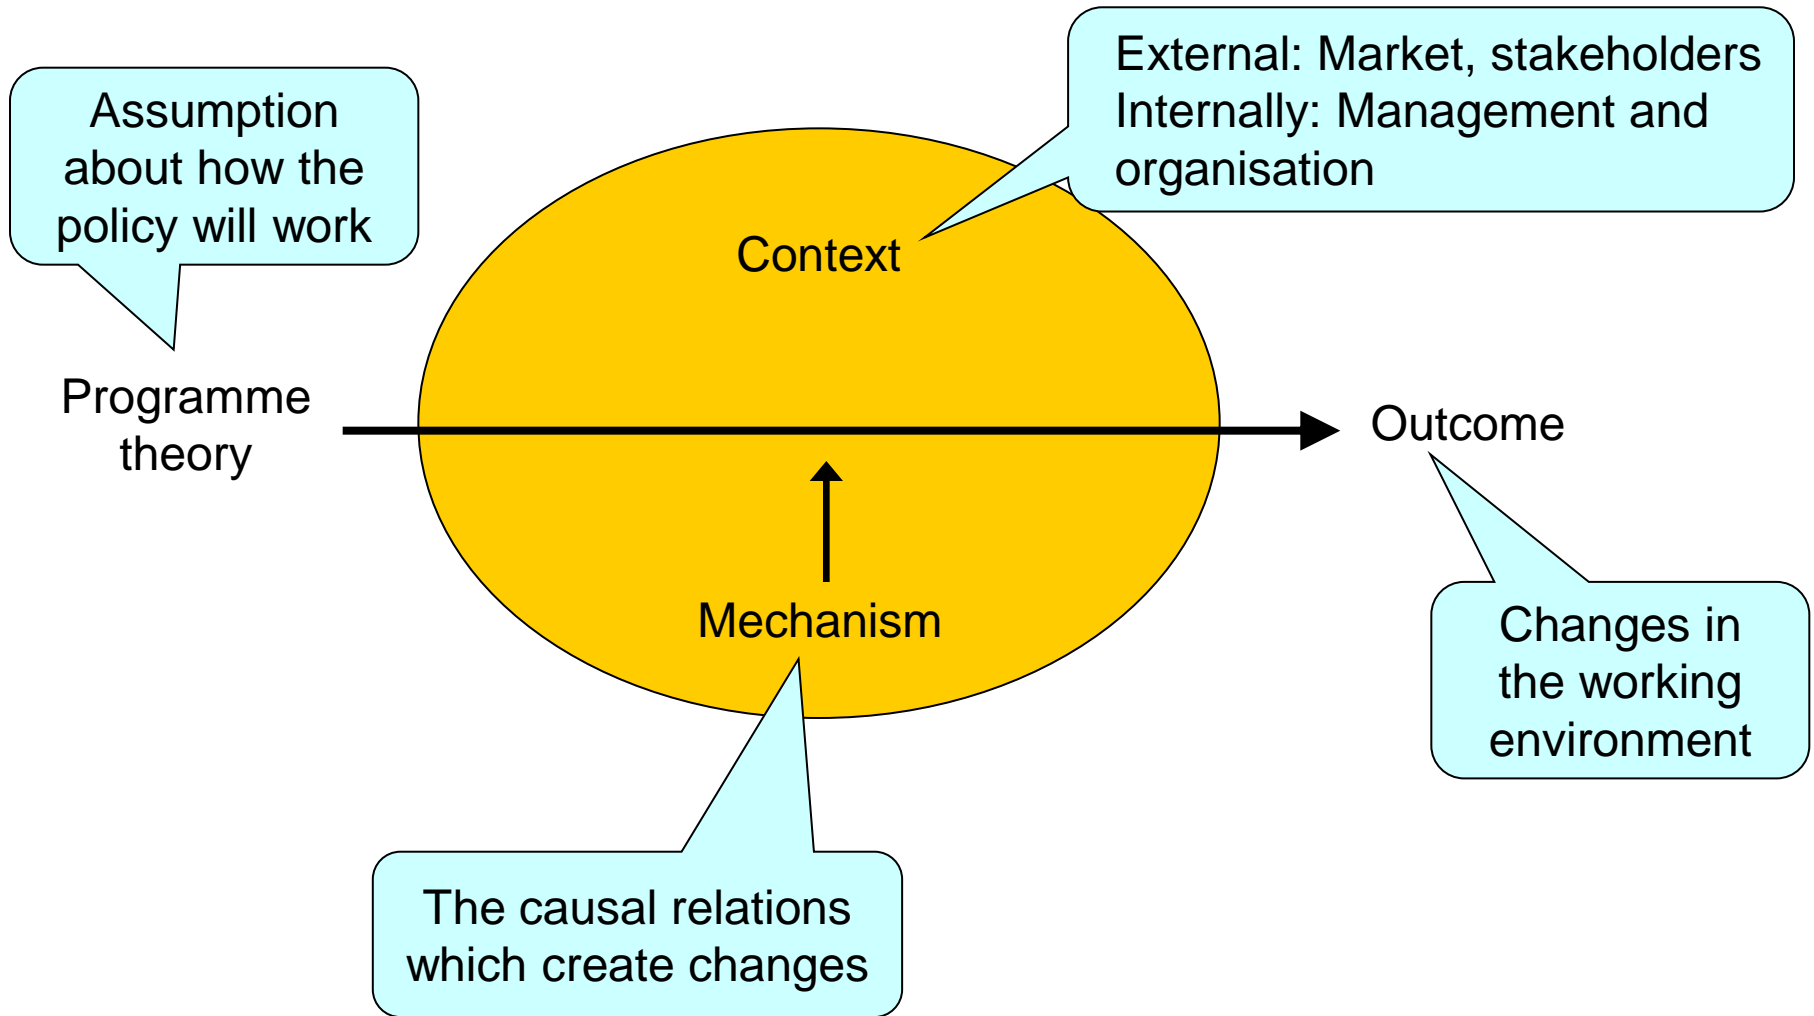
Assumption about how the policy will work

External: Market, stakeholders
Internally: Management and organisation

Context

Programme theory

Outcome

Mechanism

Changes in the working environment

The causal relations which create changes